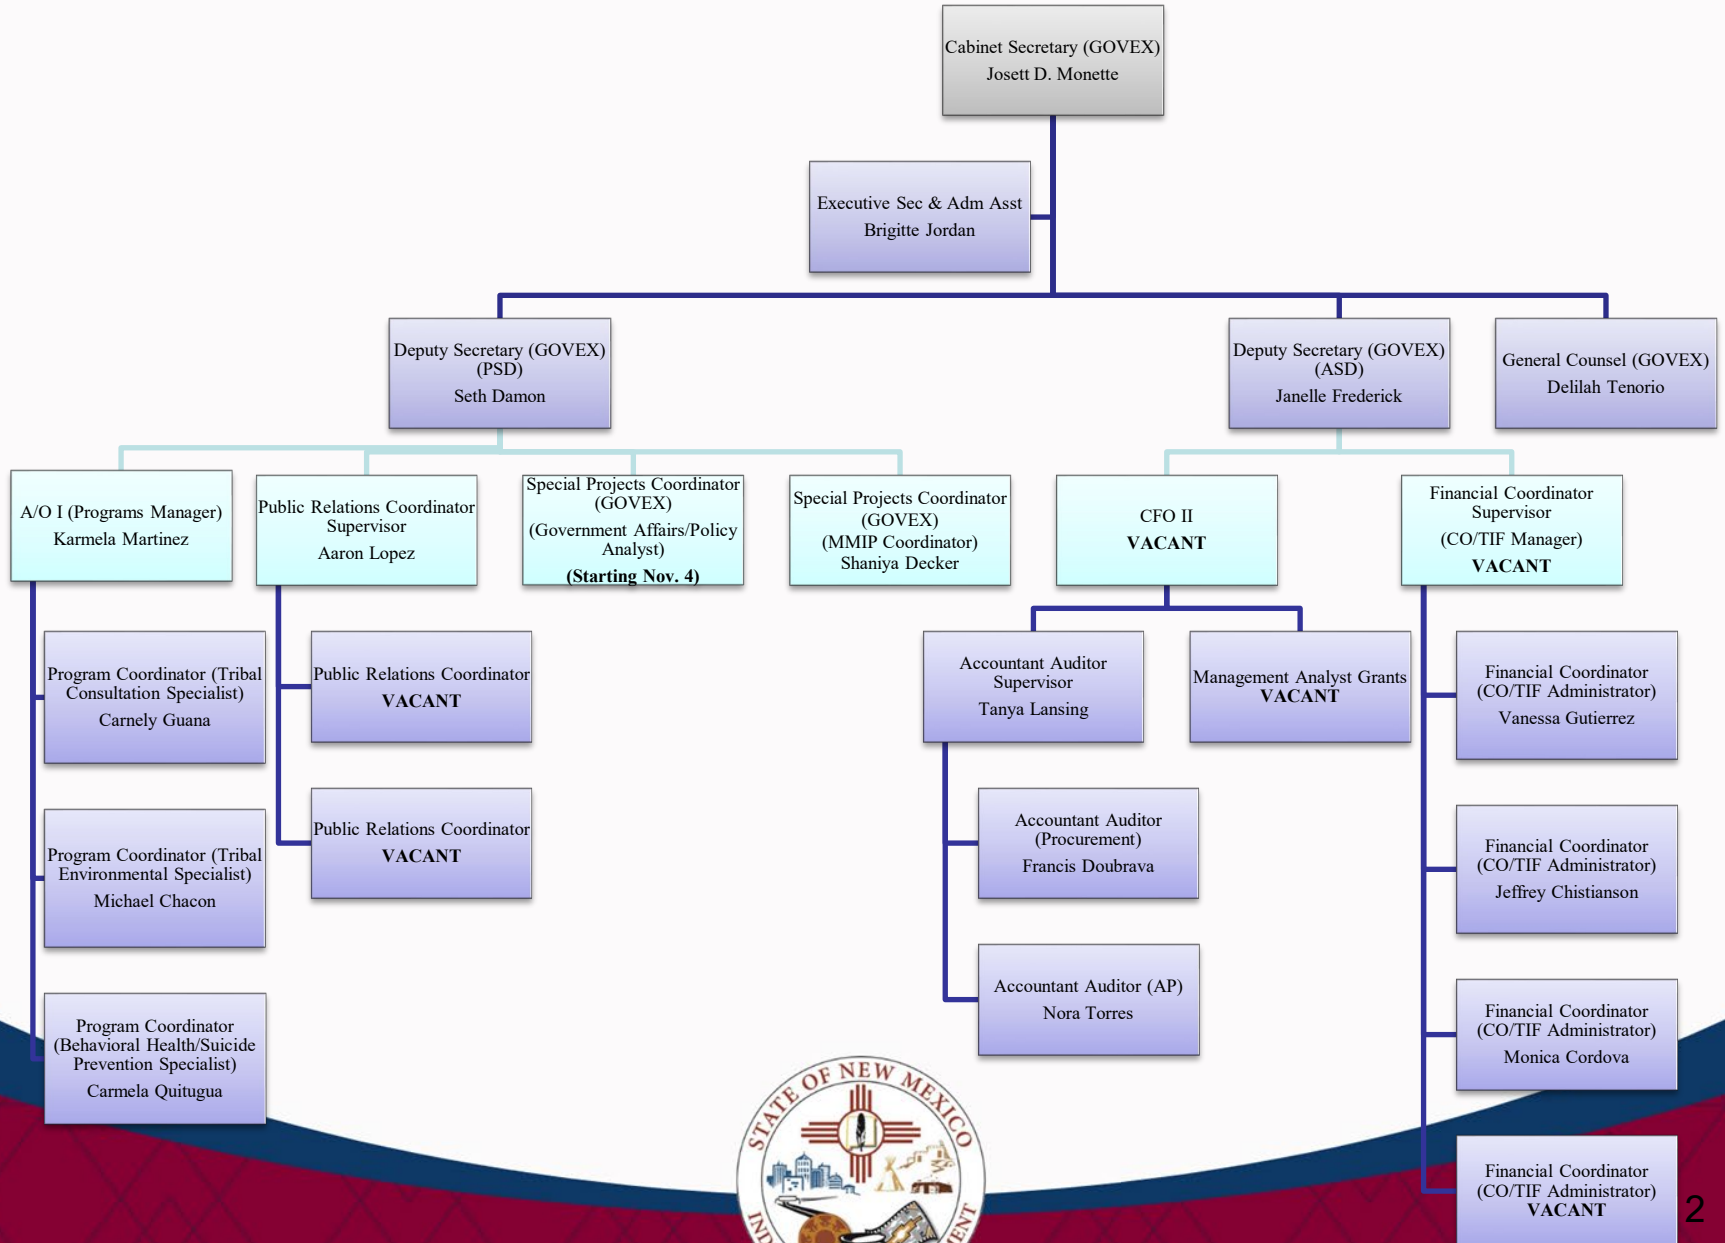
Cabinet Secretary (GOVEX)
Josett D. Monette

Executive Sec & Adm Asst
Brigitte Jordan

Deputy Secretary (GOVEX) (PSD)
Seth Damon

Deputy Secretary (GOVEX) (ASD)
Janelle Frederick

General Counsel (GOVEX)
Delilah Tenorio

A/O I (Programs Manager)
Karmela Martinez

Public Relations Coordinator Supervisor
Aaron Lopez

Special Projects Coordinator (GOVEX)
(Government Affairs/Policy Analyst)
(Starting Nov. 4)

Special Projects Coordinator (GOVEX)
(MMIP Coordinator)
Shaniya Decker

CFO II
VACANT

Financial Coordinator Supervisor
(CO/TIF Manager)
VACANT

Program Coordinator (Tribal Consultation Specialist)
Carnely Guana

Program Coordinator (Tribal Environmental Specialist)
Michael Chacon

Program Coordinator (Behavioral Health/Suicide Prevention Specialist)
Carmela Quitugua

Public Relations Coordinator
VACANT

Public Relations Coordinator
VACANT

Accountant Auditor Supervisor
Tanya Lansing

Management Analyst Grants
VACANT

Accountant Auditor (Procurement)
Francis Doubrava

Accountant Auditor (AP)
Nora Torres

Financial Coordinator (CO/TIF Administrator)
Vanessa Gutierrez

Financial Coordinator (CO/TIF Administrator)
Jeffrey Chistianson

Financial Coordinator (CO/TIF Administrator)
Monica Cordova

Financial Coordinator (CO/TIF Administrator)
VACANT

STATE OF NEW MEXICO
IN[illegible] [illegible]ENT

2